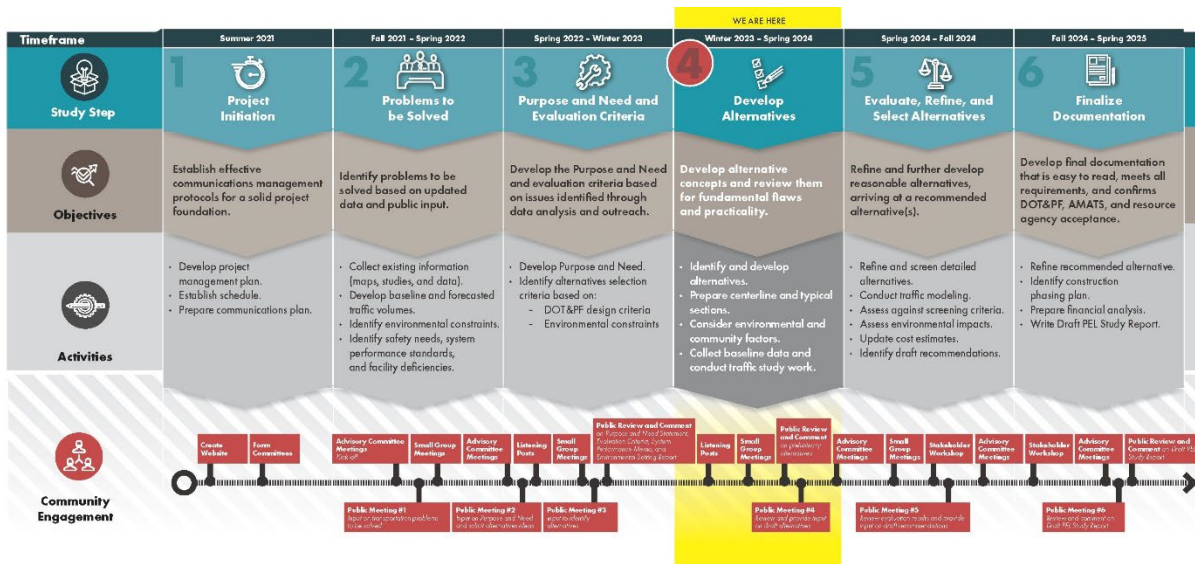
WE ARE HERE

Timeframe | Summer 2021 | Fall 2021 – Spring 2022 | Spring 2022 – Winter 2023 | Winter 2023 – Spring 2024 | Spring 2024 – Fall 2024 | Fall 2024 – Spring 2025

Study Step

1 Project Initiation

2 Problems to be Solved

3 Purpose and Need and Evaluation Criteria

4 Develop Alternatives

5 Evaluate, Refine, and Select Alternatives

6 Finalize Documentation

Objectives

Establish effective communications management protocols for a solid project foundation.

Identify problems to be solved based on updated data and public input.

Develop the Purpose and Need and evaluation criteria based on issues identified through data analysis and outreach.

Develop alternative concepts and review them for fundamental flaws and practicality.

Refine and further develop reasonable alternatives, arriving at a recommended alternative(s).

Develop final documentation that is easy to read, meets all requirements, and confirms DOT&PF, AMATS, and resource agency acceptance.

Activities

- Develop project management plan.
- Establish schedule.
- Prepare communications plan.

- Collect existing information (maps, studies, and data).
- Develop baseline and forecasted traffic volumes.
- Identify environmental constraints.
- Identify safety needs, system performance standards, and facility deficiencies.

- Develop Purpose and Need.
- Identify alternatives selection criteria based on:
  - DOT&PF design criteria
  - Environmental constraints

- Identify and develop alternatives.
- Prepare centerline and typical sections.
- Consider environmental and community factors.
- Collect baseline data and conduct traffic study work.

- Refine and screen detailed alternatives.
- Conduct traffic modeling.
- Assess against screening criteria.
- Assess environmental impacts.
- Update cost estimates.
- Identify draft recommendations.

- Refine recommended alternative.
- Identify construction phasing plan.
- Prepare financial analysis.
- Write Draft PEL Study Report.

Community Engagement

Create Website
Form Committees
Advisory Committee Meetings Kick-off
Small Group Meetings
Advisory Committee Meetings
Listening Posts
Small Group Meetings
Public Review and Comment on Purpose and Need Statement, Evaluation Criteria, System Performance Measures, and Environmental Setting Report
Listening Posts
Small Group Meetings
Public Review and Comment on preliminary alternatives
Advisory Committee Meetings
Small Group Meetings
Stakeholder Workshop
Advisory Committee Meetings
Stakeholder Workshop
Advisory Committee Meetings
Public Review and Comment on Draft PEL Study Report

Public Meeting #1 Input on transportation problems to be solved
Public Meeting #2 Input on Purpose and Need and solicit alternative ideas
Public Meeting #3 Input to identify alternatives
Public Meeting #4 Review and provide input on draft alternatives
Public Meeting #5 Review evaluation results and provide input on draft recommendations
Public Meeting #6 Review and comment on Draft PEL Study Report